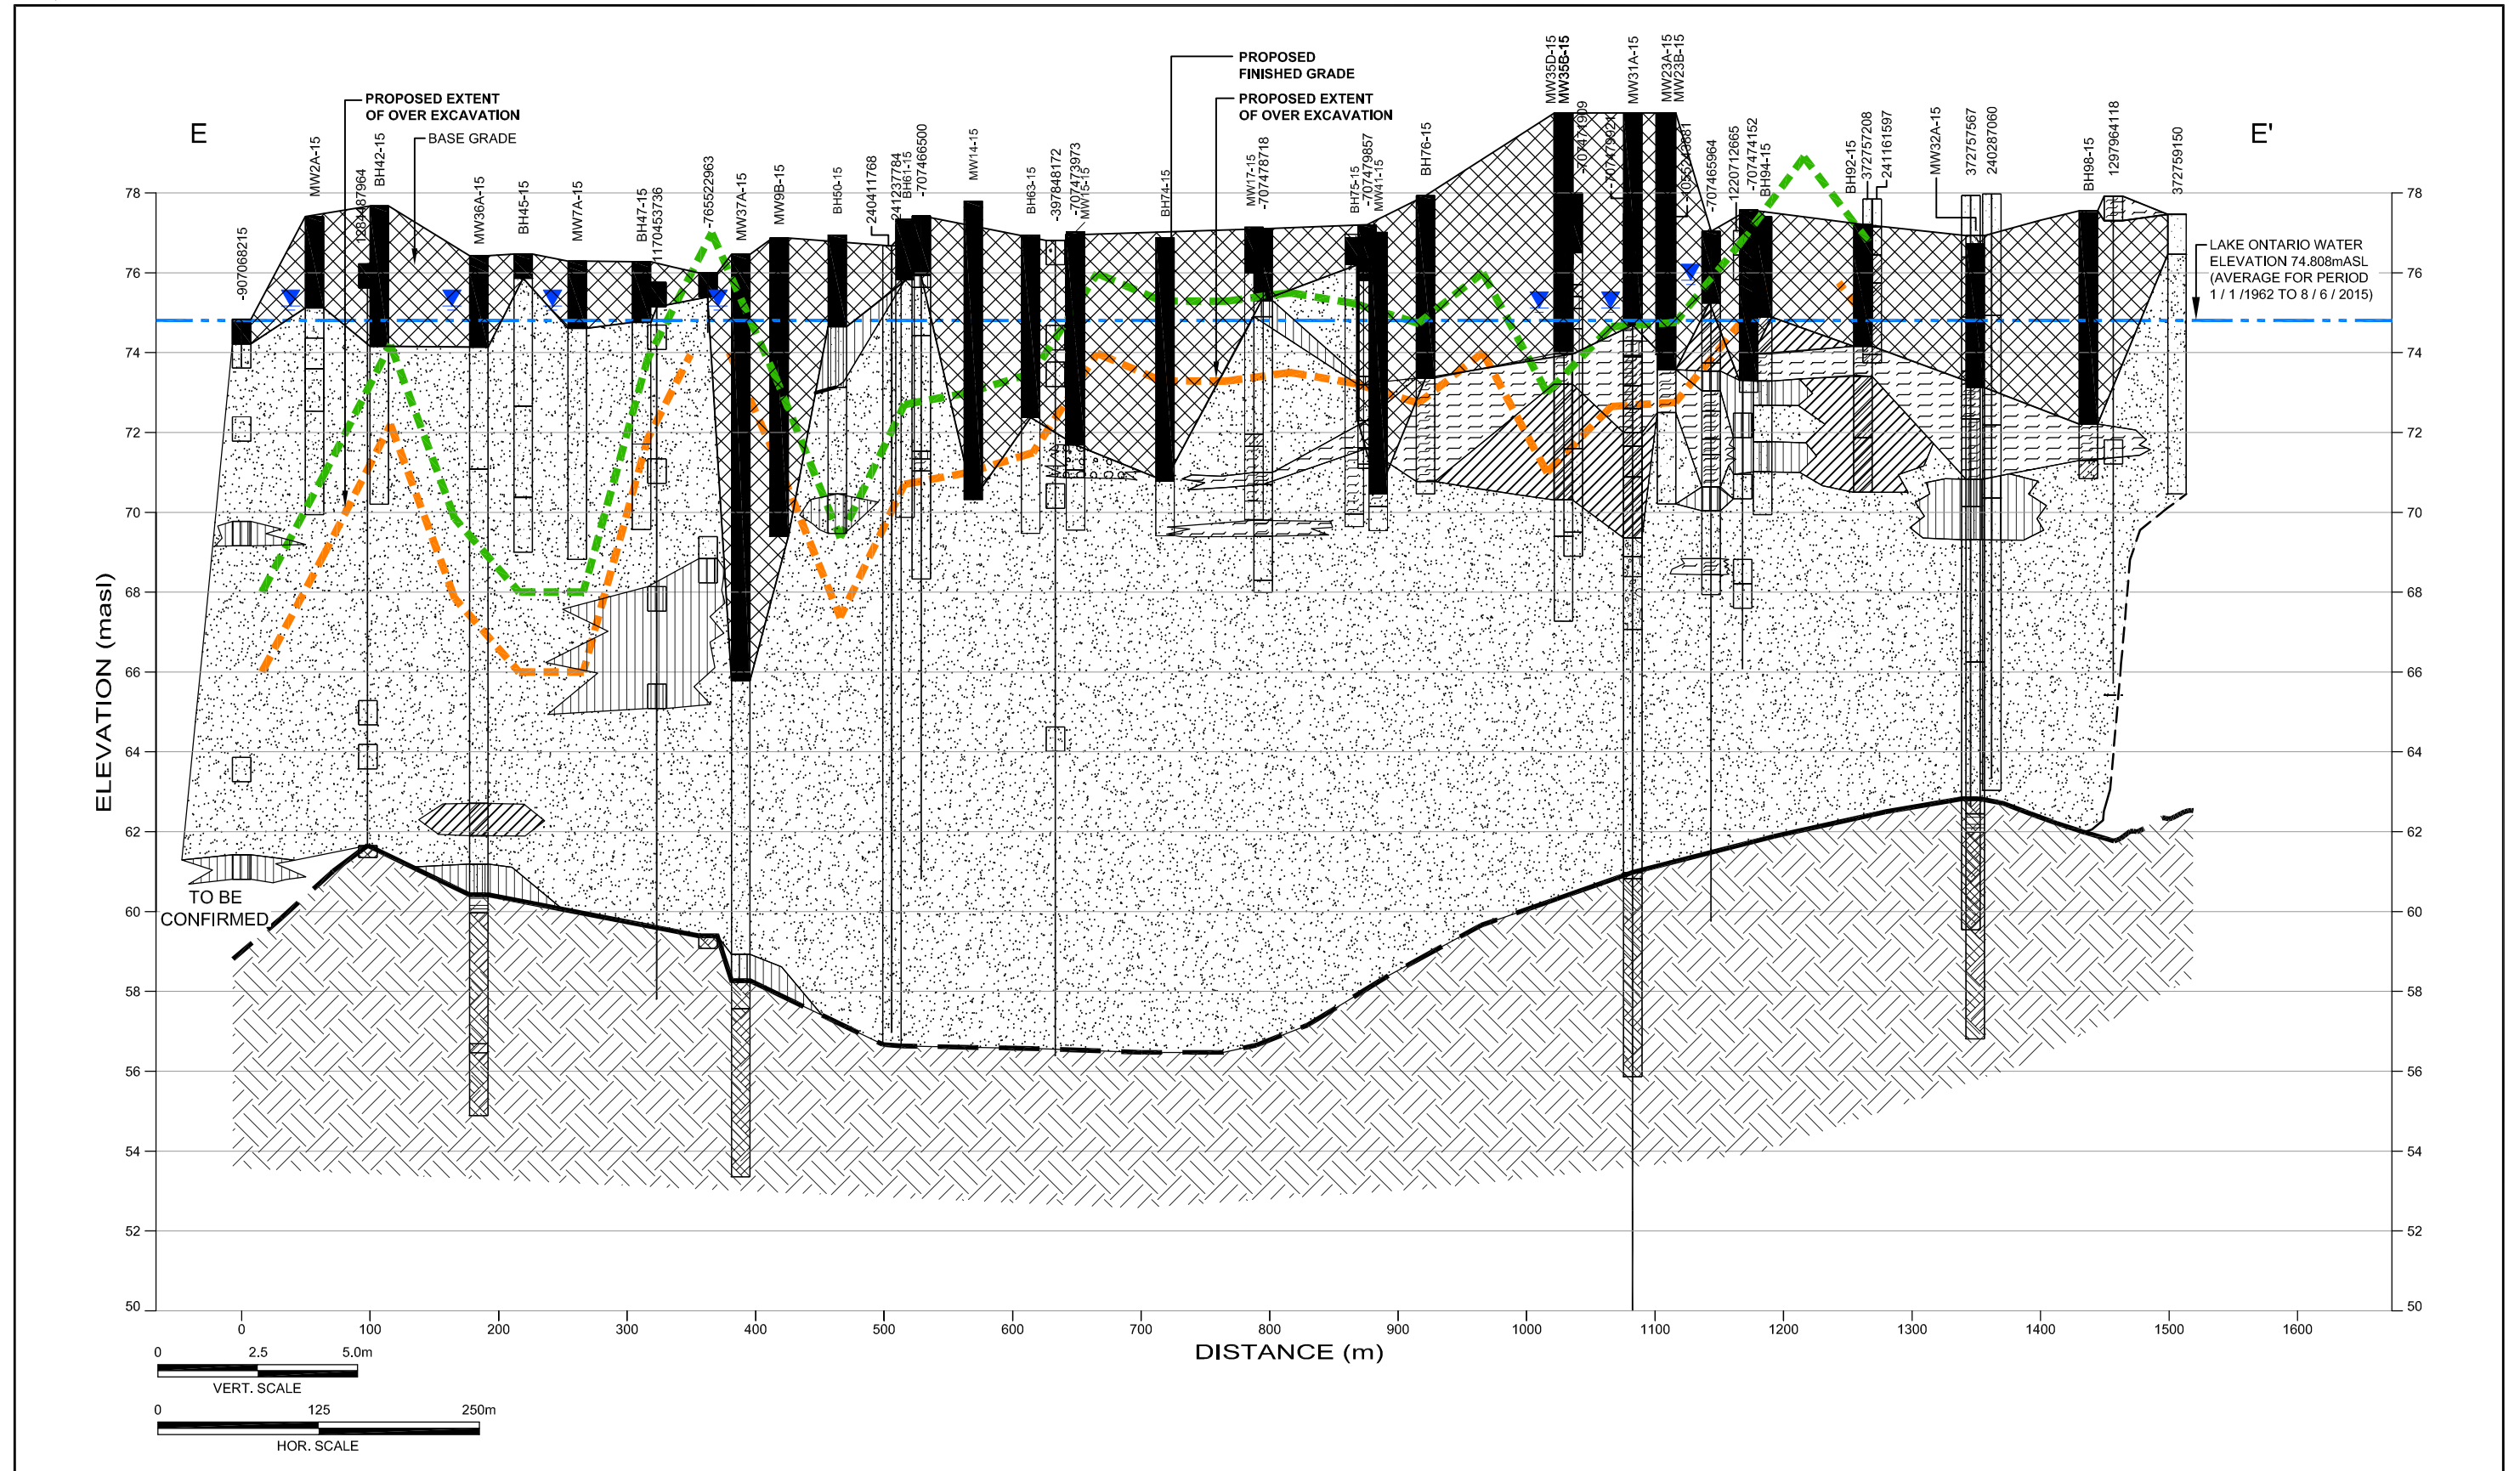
E

E'

PROPOSED EXTENT OF OVER EXCAVATION

BASE GRADE

PROPOSED FINISHED GRADE

PROPOSED EXTENT OF OVER EXCAVATION

LAKE ONTARIO WATER ELEVATION 74.808mASL (AVERAGE FOR PERIOD 1 / 1 /1962 TO 8 / 6 / 2015)

-907068215
MW2A-15
1364487964
BH42-15
MW36A-15
BH45-15
MW7A-15
BH47-15
1170453736
-765522963
MW37A-15
MW9B-15
BH50-15
240411768
241237784
BH61-15
-707466500
MW14-15
BH63-15
-397848172
-707473973
MW15-15
BH74-15
MW17-15
-707478718
BH75-15
-707479857
MW41-15
BH76-15
MW35D-15
MW35B-15
-707471909
-707479921
MW31A-15
MW23A-15
MW23B-15
-1052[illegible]681
-707465964
1220712665
-707474152
BH94-15
BH92-15
372757208
241161597
MW32A-15
372757567
240287060
BH98-15
1297964118
372759150

TO BE CONFIRMED

ELEVATION (masl)

78
76
74
72
70
68
66
64
62
60
58
56
54
52
50

0
100
200
300
400
500
600
700
800
900
1000
1100
1200
1300
1400
1500
1600

DISTANCE (m)

0 2.5 5.0m
VERT. SCALE

0 125 250m
HOR. SCALE